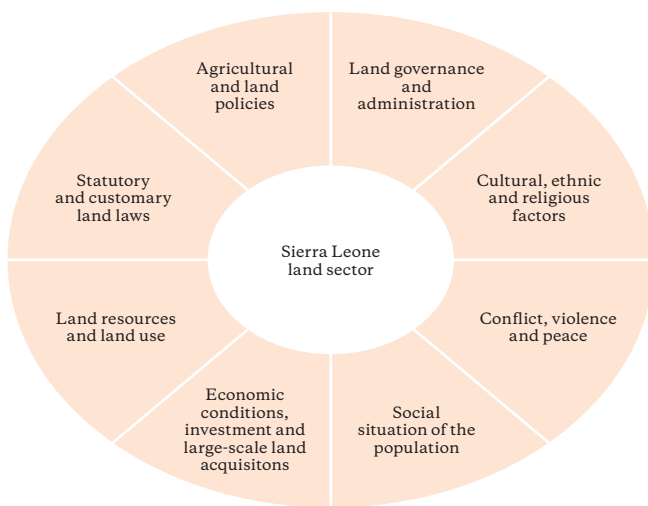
Agricultural and land policies

Land governance and administration

Cultural, ethnic and religious factors

Conflict, violence and peace

Social situation of the population

Economic conditions, investment and large-scale land acquisitons

Land resources and land use

Statutory and customary land laws

Sierra Leone land sector